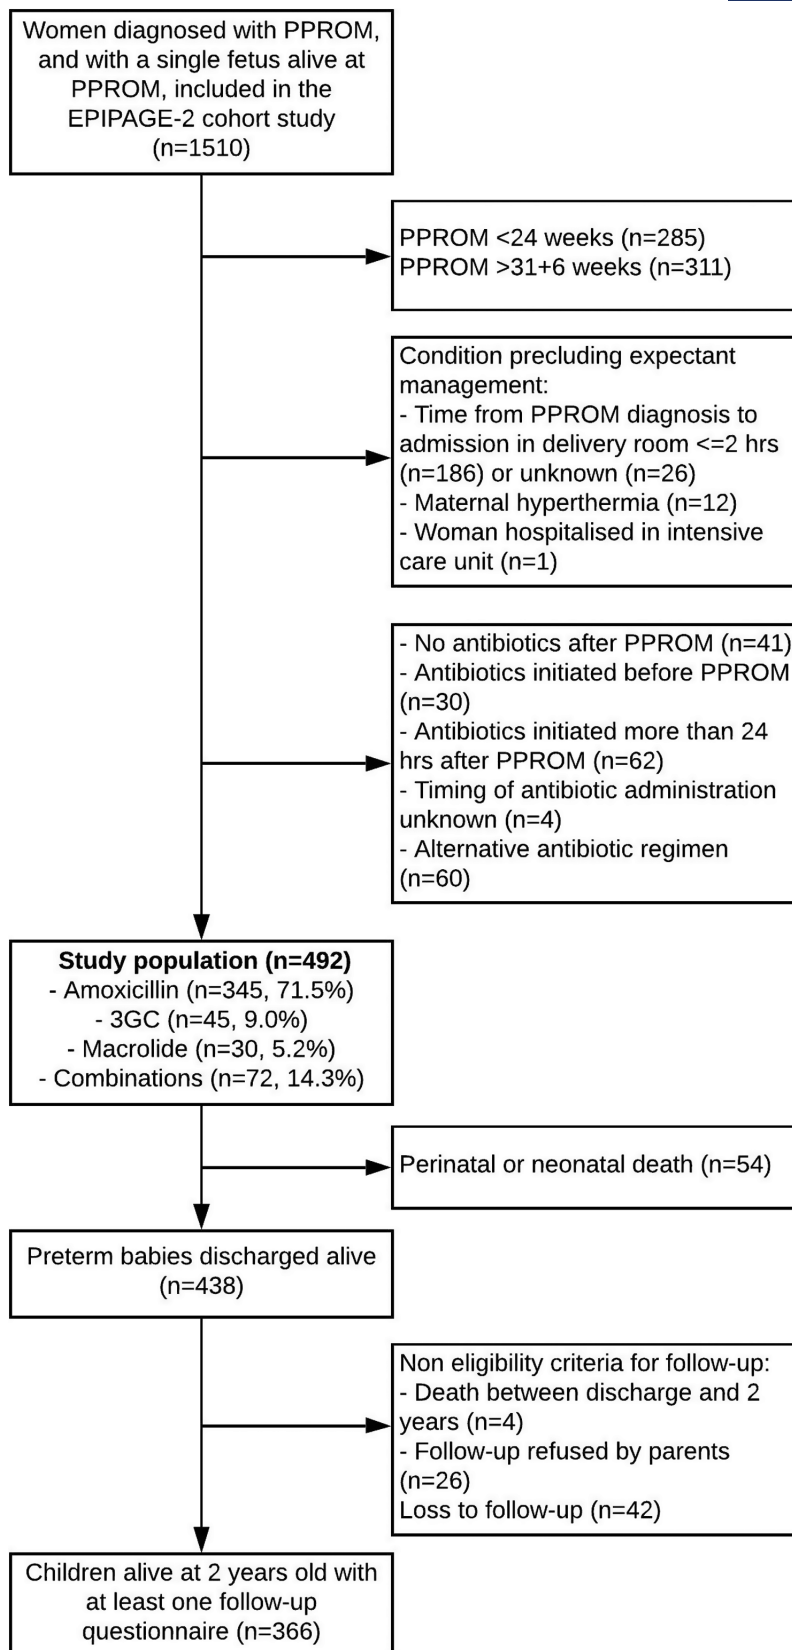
Women diagnosed with PPROM, and with a single fetus alive at PPROM, included in the EPIPAGE-2 cohort study (n=1510)

PPROM <24 weeks (n=285)
PPROM >31+6 weeks (n=311)

Condition precluding expectant management:
- Time from PPROM diagnosis to admission in delivery room <=2 hrs (n=186) or unknown (n=26)
- Maternal hyperthermia (n=12)
- Woman hospitalised in intensive care unit (n=1)

- No antibiotics after PPROM (n=41)
- Antibiotics initiated before PPROM (n=30)
- Antibiotics initiated more than 24 hrs after PPROM (n=62)
- Timing of antibiotic administration unknown (n=4)
- Alternative antibiotic regimen (n=60)

**Study population (n=492)**
- Amoxicillin (n=345, 71.5%)
- 3GC (n=45, 9.0%)
- Macrolide (n=30, 5.2%)
- Combinations (n=72, 14.3%)

Perinatal or neonatal death (n=54)

Preterm babies discharged alive (n=438)

Non eligibility criteria for follow-up:
- Death between discharge and 2 years (n=4)
- Follow-up refused by parents (n=26)
Loss to follow-up (n=42)

Children alive at 2 years old with at least one follow-up questionnaire (n=366)